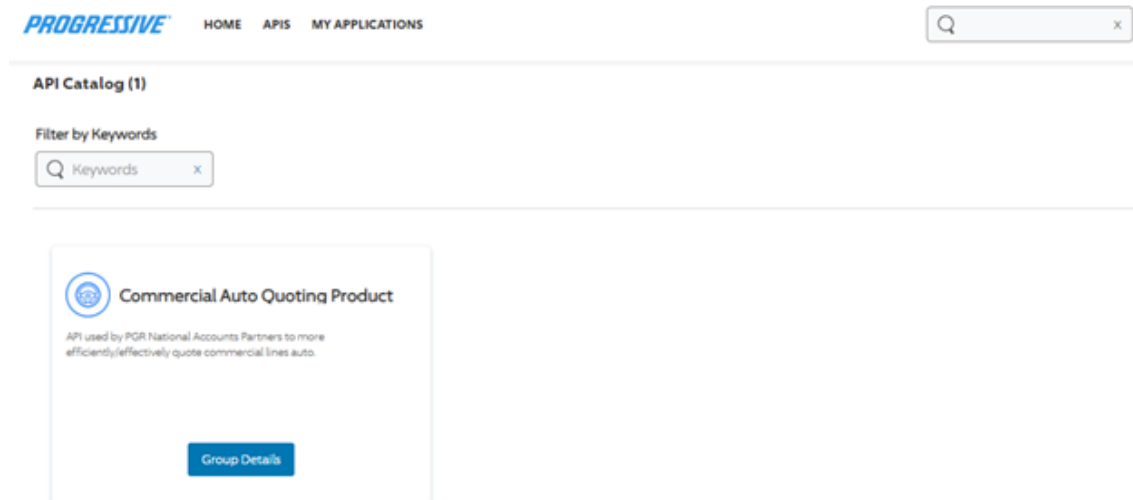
PROGRESSIVE HOME APIS MY APPLICATIONS

×

API Catalog (1)

Filter by Keywords

Keywords ×

Commercial Auto Quoting Product

API used by PGR National Accounts Partners to more efficiently/effectively quote commercial lines auto.

Group Details